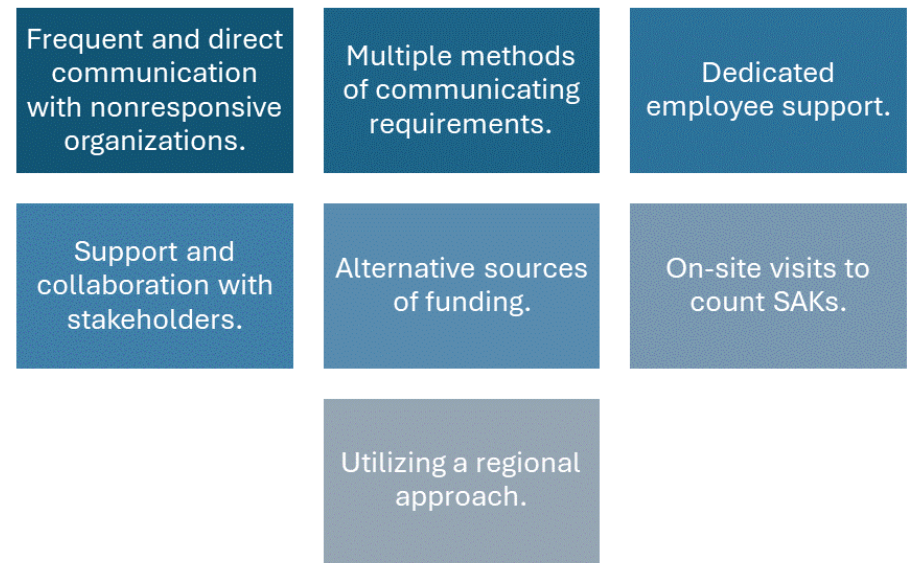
Frequent and direct communication with nonresponsive organizations.

Multiple methods of communicating requirements.

Dedicated employee support.

Support and collaboration with stakeholders.

Alternative sources of funding.

On-site visits to count SAKs.

Utilizing a regional approach.